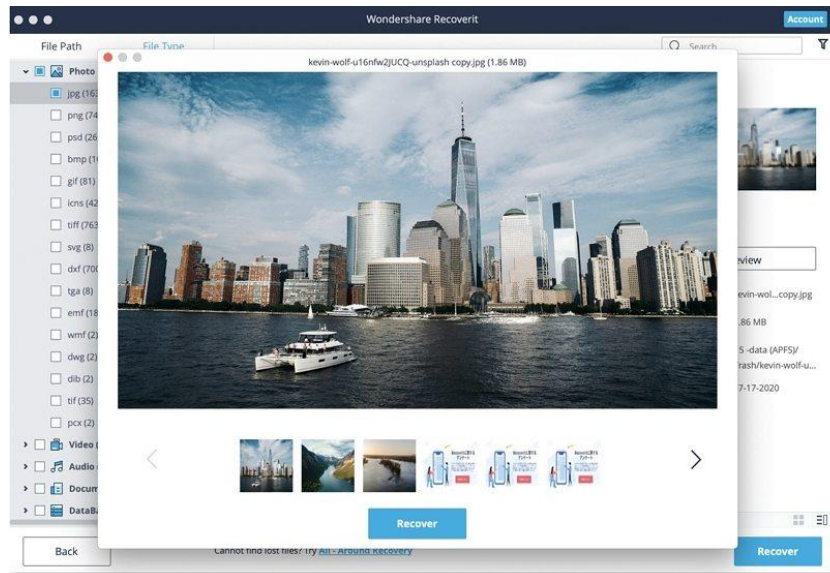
Wondershare Recoverit

Account

File Path

File Type

Search

Photo

jpg (163

png (74

psd (26

bmp (1

gif (81)

icns (42

tiff (763

svg (8)

dxf (70

tga (8)

emf (18

wmf (2)

dwg (2)

dib (2)

tif (35)

pcx (2)

Video

Audio

Docum

DataBa

kevin-wolf-u16nfw2JUCQ-unsplash copy.jpg (1.86 MB)

Recover

eview

evin-wol...copy.jpg

.86 MB

5 -data (APFS)/ rash/kevin-wolf-u...

7-17-2020

Back

Cannot find lost files? Try All - Around Recovery

Recover